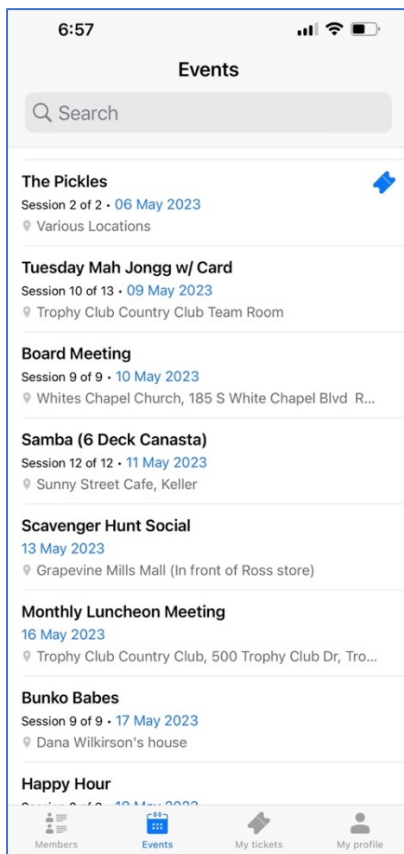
6:57

Events

Search

The Pickles
Session 2 of 2 • 06 May 2023
Various Locations

Tuesday Mah Jongg w/ Card
Session 10 of 13 • 09 May 2023
Trophy Club Country Club Team Room

Board Meeting
Session 9 of 9 • 10 May 2023
Whites Chapel Church, 185 S White Chapel Blvd R...

Samba (6 Deck Canasta)
Session 12 of 12 • 11 May 2023
Sunny Street Cafe, Keller

Scavenger Hunt Social
13 May 2023
Grapevine Mills Mall (In front of Ross store)

Monthly Luncheon Meeting
16 May 2023
Trophy Club Country Club, 500 Trophy Club Dr, Tro...

Bunko Babes
Session 9 of 9 • 17 May 2023
Dana Wilkirson's house

Happy Hour
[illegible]

Members
Events
My tickets
My profile